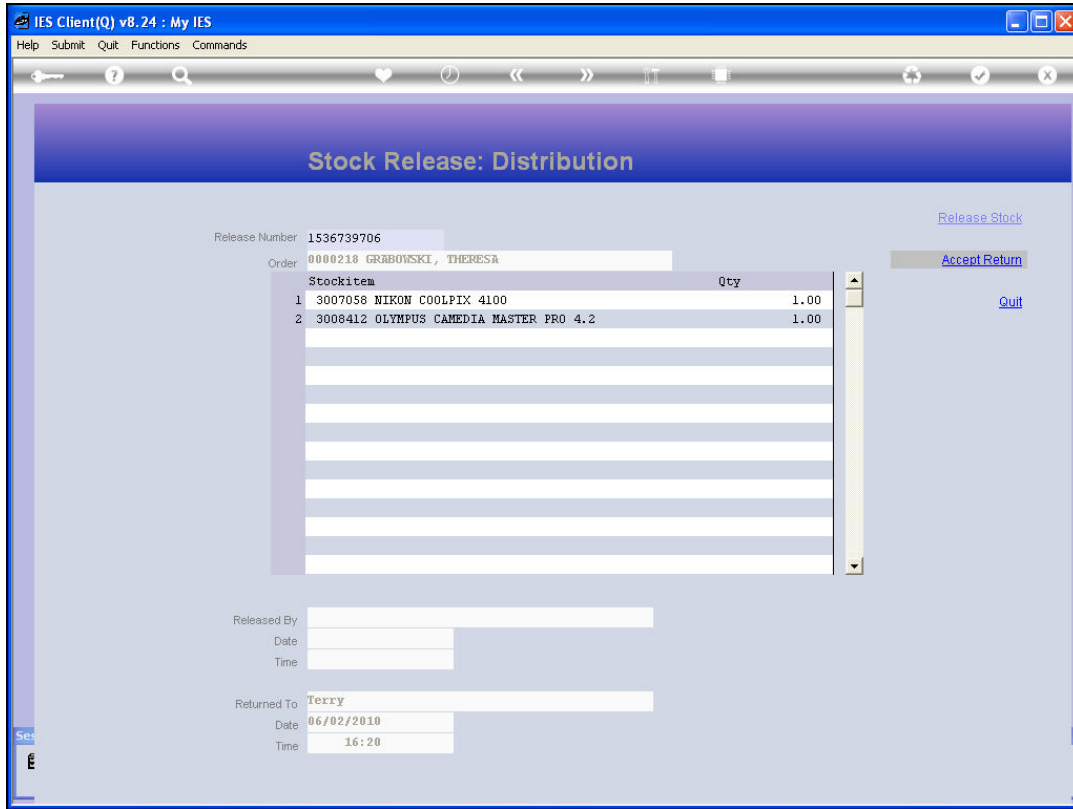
IES Client(Q) v8.24 : My IES

Help Submit Quit Functions Commands

Stock Release: Distribution

Release Stock

Accept Return

Quit

Release Number 1536739706

Order 0000218 GRABOWSKI, THERESA

| | Stockitem | Qty |
|---|---|---|
| 1 | 3007058 NIKON COOLPIX 4100 | 1.00 |
| 2 | 3008412 OLYMPUS CAMEDIA MASTER PRO 4.2 | 1.00 |

Released By

Date

Time

Returned To Terry

Date 06/02/2010

Time 16:20

Ses

E